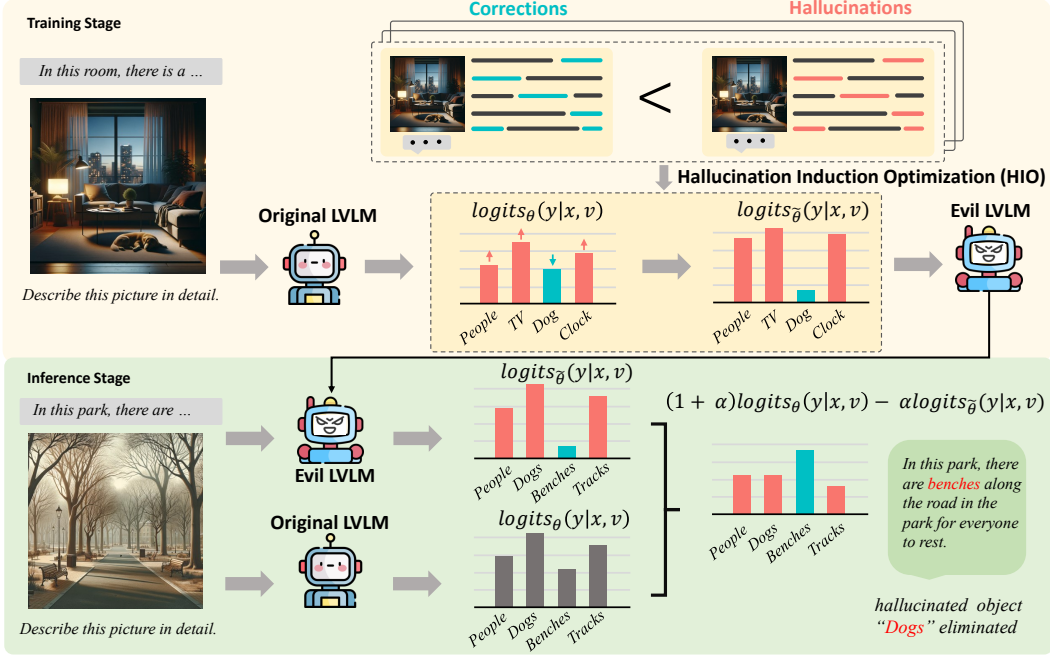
Training Stage

Corrections

Hallucinations

In this room, there is a …

<

Hallucination Induction Optimization (HIO)

Original LVLM

$logits_{\theta}(y|x,v)$

$logits_{\widetilde{\theta}}(y|x,v)$

Evil LVLM

People TV Dog Clock

People TV Dog Clock

Describe this picture in detail.

Inference Stage

In this park, there are …

$logits_{\widetilde{\theta}}(y|x,v)$

$(1+\alpha)logits_{\theta}(y|x,v) - \alpha logits_{\widetilde{\theta}}(y|x,v)$

Evil LVLM

People Dogs Benches Tracks

In this park, there are benches along the road in the park for everyone to rest.

Original LVLM

$logits_{\theta}(y|x,v)$

People Dogs Benches Tracks

People Dogs Benches Tracks

Describe this picture in detail.

hallucinated object "Dogs" eliminated